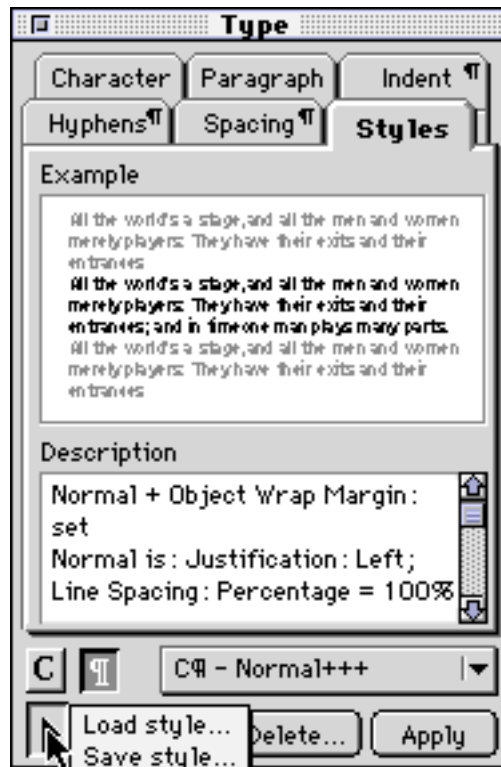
Type

Character
Paragraph
Indent ¶
Hyphens¶
Spacing¶
Styles

Example

All the world's a stage,and all the men and women merely players: They have their exits and their entrances

All the world's a stage,and all the men and women merely players: They have their exits and their entrances; and in time one man plays many parts.

All the world's a stage,and all the men and women merely players: They have their exits and their entrances

Description

Normal + Object Wrap Margin : set
Normal is : Justification : Left; Line Spacing : Percentage = 100%

C ¶ C¶ - Normal+++

Load style...
Save style...
Delete...
Apply